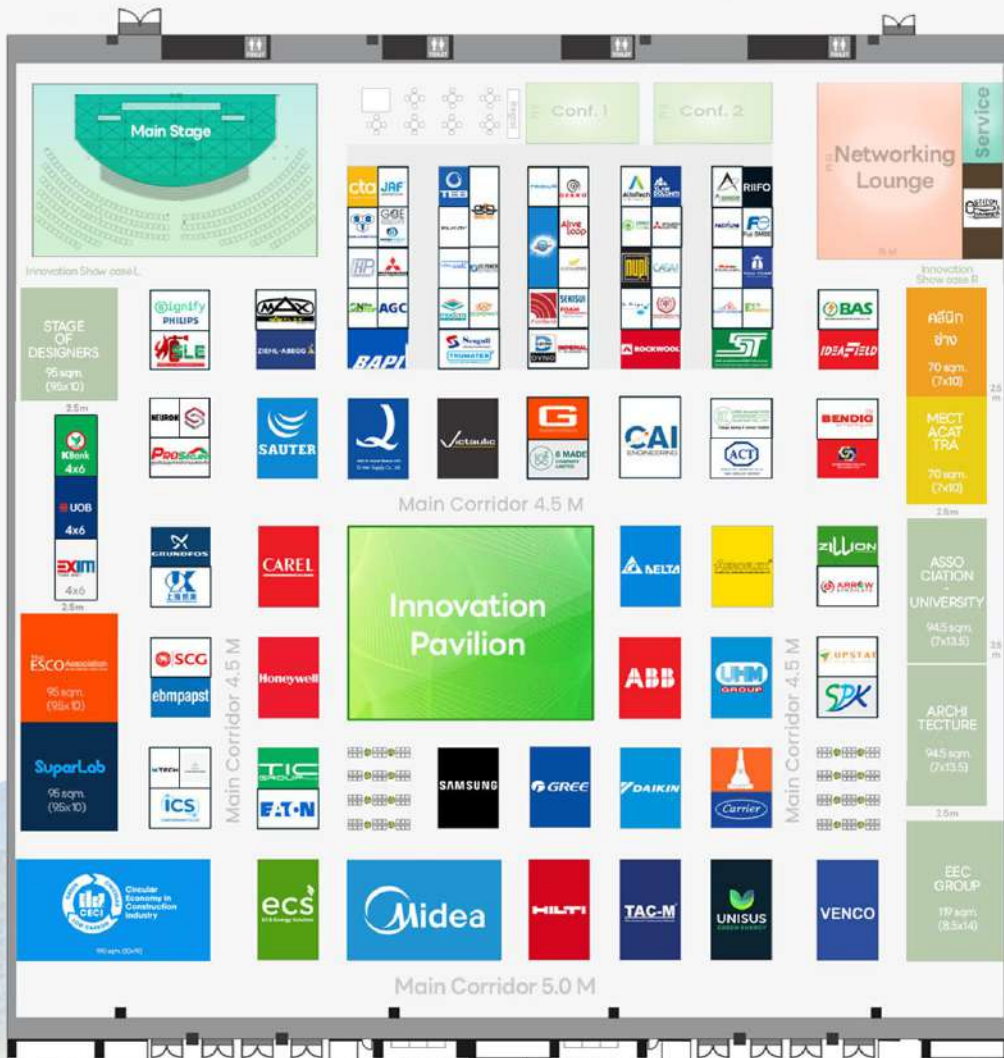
Main Stage

Conf. 1

Conf. 2

Networking Lounge

Service

Innovation Show case L

Innovation Show case R

STAGE OF DESIGNERS
95 sqm. (9.5x10)

cta
JAF
GGE
AGC
BAPI
TES
Sengoku
TRUMATEK
Alive loop
SEKISUI FOAM
DYNO
IMPERIAL
nupi
ROCKWOOL
RIIFO
ST

Signify PHILIPS
LE
MAX
ZIEHL-ABEGG
BAS
IDEAFIELD

คลีนิก ช่าง
70 sqm. (7x10)

2.5 m

KBank 4x6
UOB 4x6
EXIM 4x6

2.5m

PROSAFE
SAUTER
Victaulic
G
6 MADE
CAI ENGINEERING
ACT
BENDIG

MECT ACAT TRA
70 sqm. (7x10)

2.5m

Main Corridor 4.5 M

GRUNDFOS
CAREL
Innovation Pavilion
DELTA
ZILLION
ARROW

ASSOCIATION - UNIVERSITY
94.5 sqm. (7x13.5)

2.5m

The ESCO Association
95 sqm. (9.5x10)

SCG
ebmpapst
Honeywell
ABB
UHM GROUP
UPSTAR
SPK

Main Corridor 4.5 M

Main Corridor 4.5 M

ARCHITECTURE
94.5 sqm. (7x13.5)

SuperLab
95 sqm. (9.5x10)

ICS
TIC GROUP
EATON
SAMSUNG
GREE
DAIKIN
Carrier

2.5m

CECI Circular Economy in Construction Industry
190 sqm. (10x19)

ecs
Midea
HILTI
TAC-M
UNISUS GREEN ENERGY
VENCO

EEC GROUP
117 sqm. (8.5x14)

Main Corridor 5.0 M